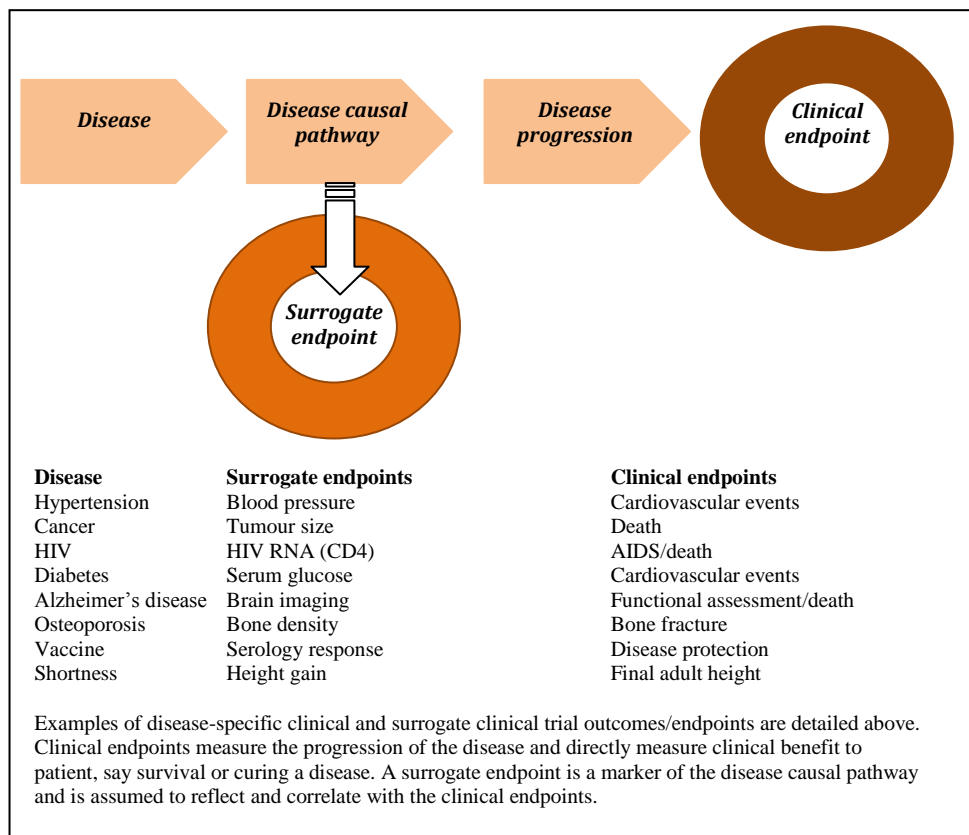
Disease

Disease causal pathway

Disease progression

Clinical endpoint

Surrogate endpoint

| Disease | Surrogate endpoints | Clinical endpoints |
|---|---|---|
| Hypertension | Blood pressure | Cardiovascular events |
| Cancer | Tumour size | Death |
| HIV | HIV RNA (CD4) | AIDS/death |
| Diabetes | Serum glucose | Cardiovascular events |
| Alzheimer's disease | Brain imaging | Functional assessment/death |
| Osteoporosis | Bone density | Bone fracture |
| Vaccine | Serology response | Disease protection |
| Shortness | Height gain | Final adult height |

Examples of disease-specific clinical and surrogate clinical trial outcomes/endpoints are detailed above. Clinical endpoints measure the progression of the disease and directly measure clinical benefit to patient, say survival or curing a disease. A surrogate endpoint is a marker of the disease causal pathway and is assumed to reflect and correlate with the clinical endpoints.